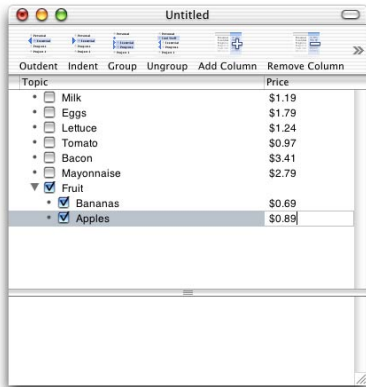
Untitled

Outdent Indent Group Ungroup Add Column Remove Column

| Topic | Price |
|---|---|
| Milk | $1.19 |
| Eggs | $1.79 |
| Lettuce | $1.24 |
| Tomato | $0.97 |
| Bacon | $3.41 |
| Mayonnaise | $2.79 |
| Fruit | |
| Bananas | $0.69 |
| Apples | $0.89 |